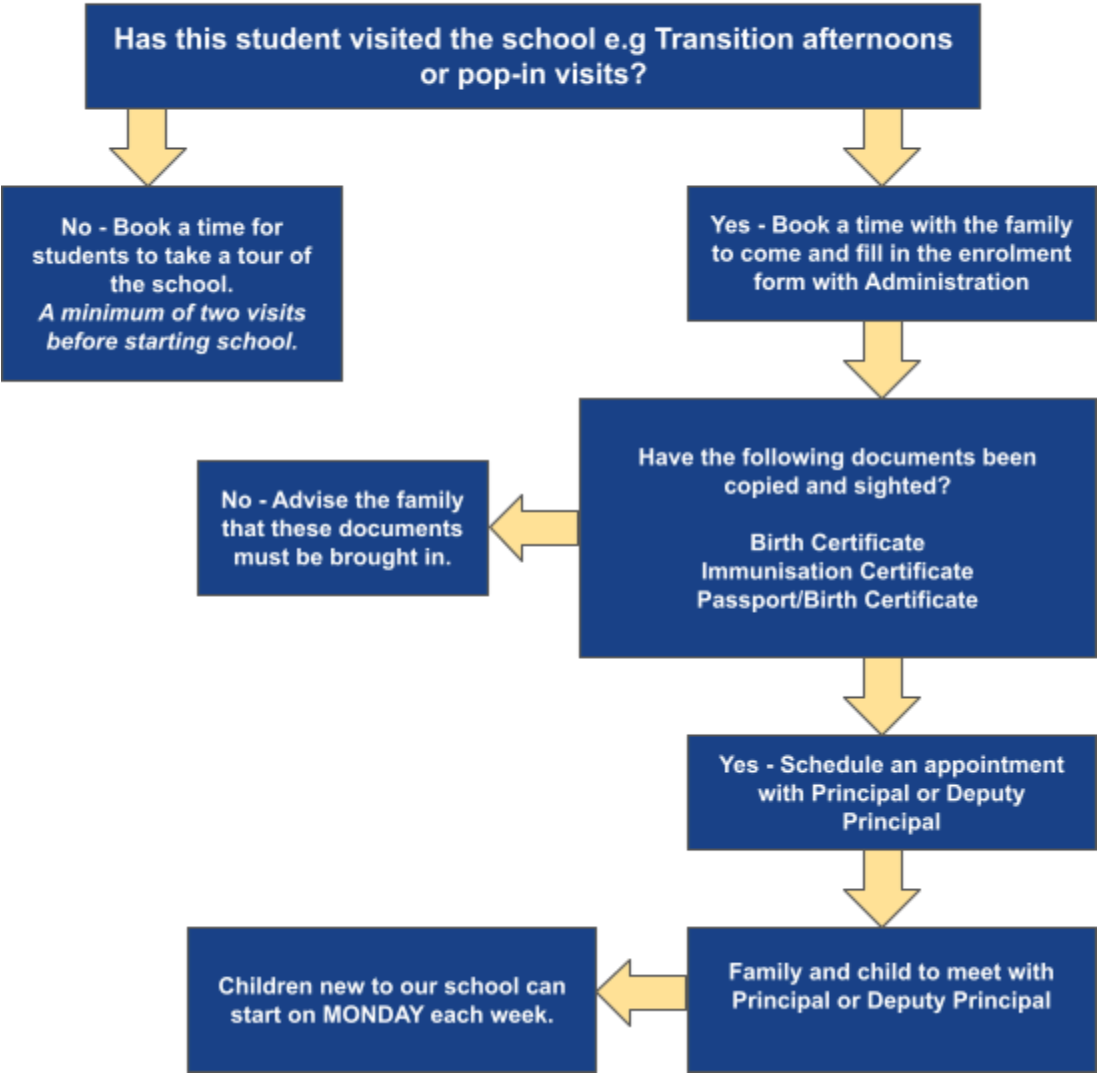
Has this student visited the school e.g Transition afternoons or pop-in visits?

No - Book a time for students to take a tour of the school.
*A minimum of two visits before starting school.*

Yes - Book a time with the family to come and fill in the enrolment form with Administration

Have the following documents been copied and sighted?

Birth Certificate
Immunisation Certificate
Passport/Birth Certificate

No - Advise the family that these documents must be brought in.

Yes - Schedule an appointment with Principal or Deputy Principal

Family and child to meet with Principal or Deputy Principal

Children new to our school can start on MONDAY each week.